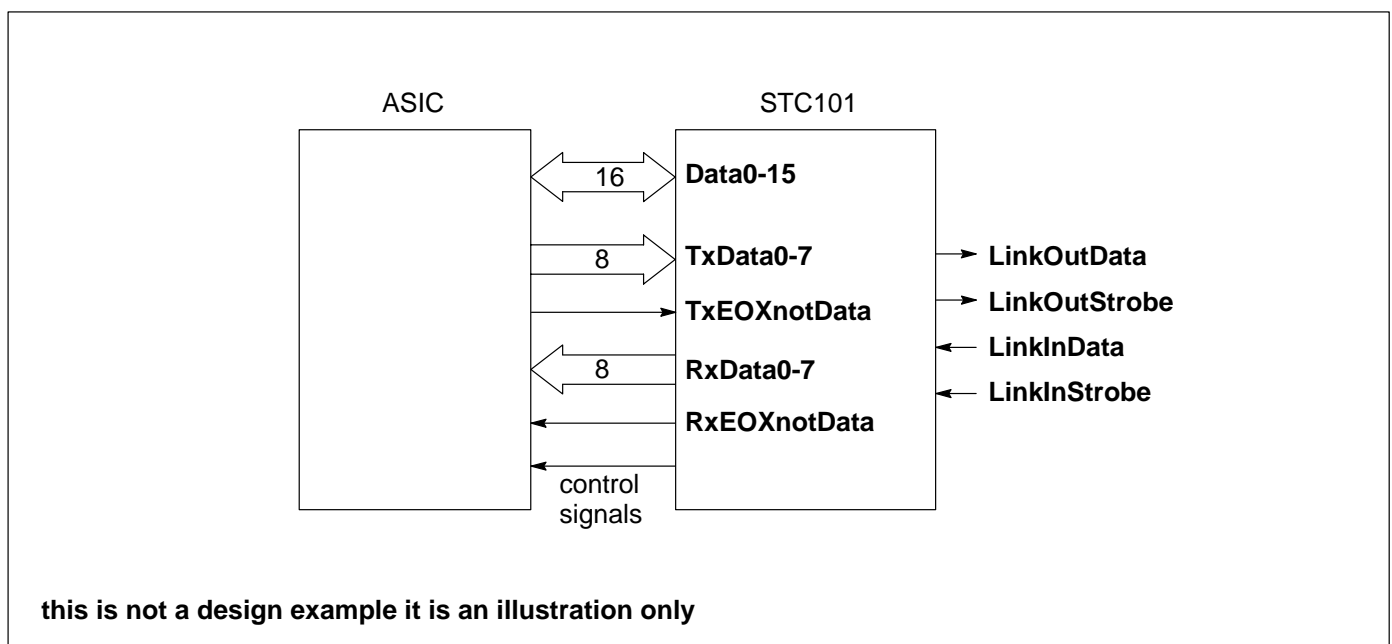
ASIC

STC101

16

Data0-15

8

TxData0-7

LinkOutData

TxEOXnotData

LinkOutStrobe

LinkInData

8

RxData0-7

LinkInStrobe

RxEOXnotData

control signals

this is not a design example it is an illustration only